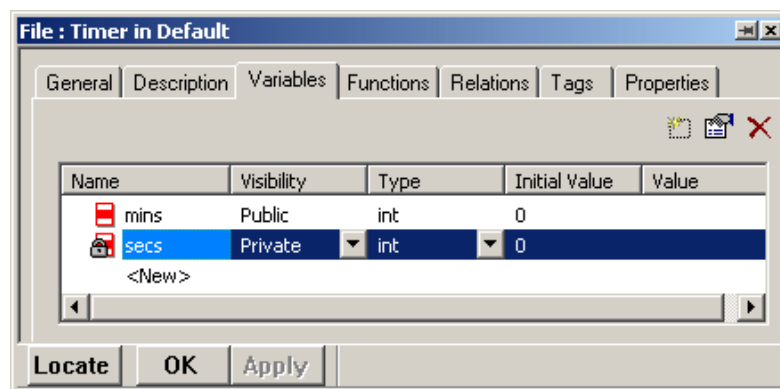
File : Timer in Default

General | Description | Variables | Functions | Relations | Tags | Properties

| Name | Visibility | Type | Initial Value | Value |
|---|---|---|---|---|
| mins | Public | int | 0 | |
| secs | Private | int | 0 | |
| <New> | | | | |

Locate | OK | Apply